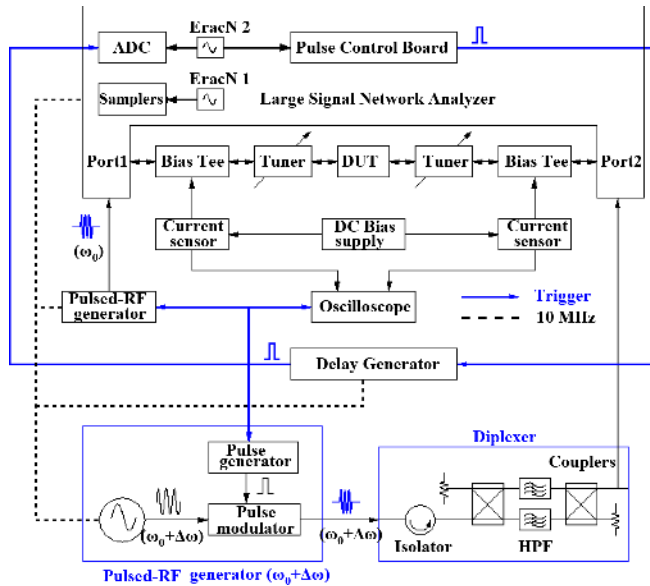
ADC
EracN 2
Pulse Control Board
EracN 1
Samplers
Large Signal Network Analyzer
Port1
Bias Tee
Tuner
DUT
Tuner
Bias Tee
Port2
$(\omega_0)$
Current sensor
DC Bias supply
Current sensor
Pulsed-RF generator
Oscilloscope
Trigger
10 MHz
Delay Generator
Diplexer
Pulse generator
Couplers
Pulse modulator
$(\omega_0+\Delta\omega)$
$(\omega_0+\Delta\omega)$
Isolator
HPF
Pulsed-RF generator $(\omega_0+\Delta\omega)$